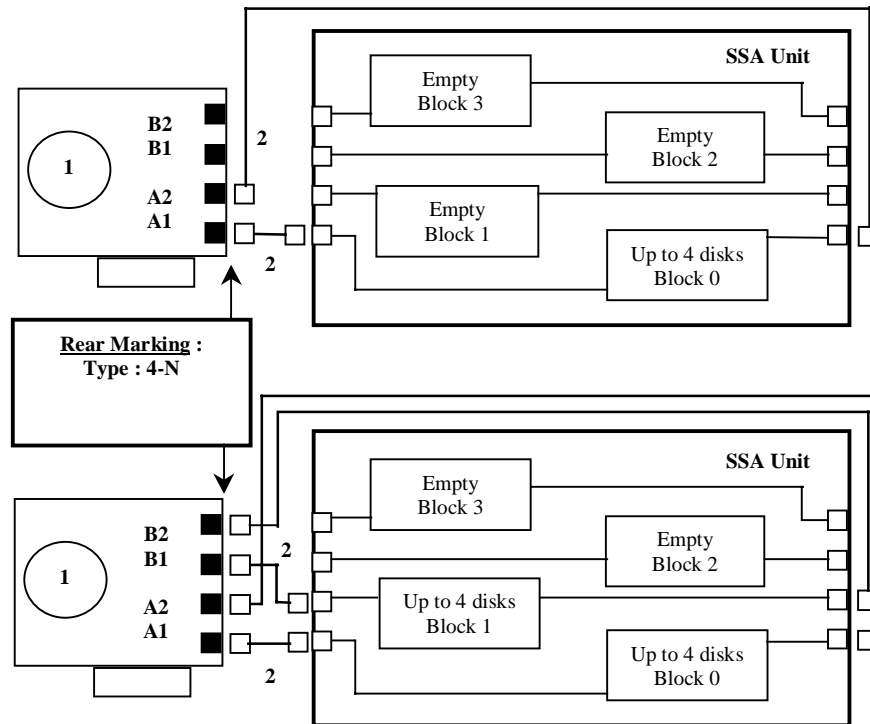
SSA Unit

Empty
Block 3

Empty
Block 2

Empty
Block 1

Up to 4 disks
Block 0

1

B2
B1
A2
A1

2

2

Rear Marking :
Type : 4-N

SSA Unit

Empty
Block 3

Empty
Block 2

Up to 4 disks
Block 1

Up to 4 disks
Block 0

1

B2
B1
A2
A1

2

2